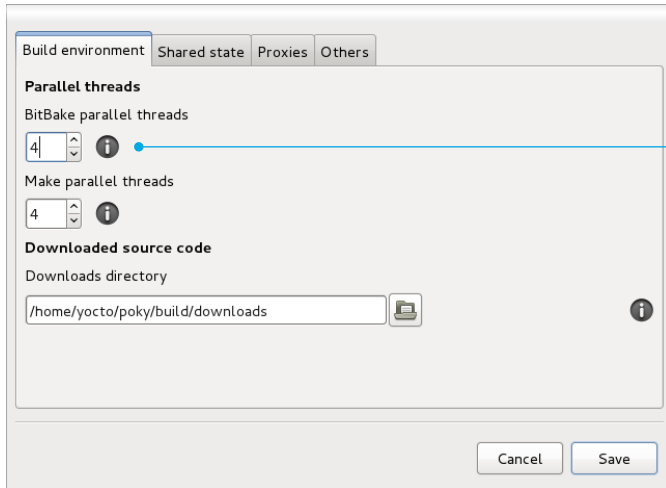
Build environment | Shared state | Proxies | Others

**Parallel threads**

BitBake parallel threads

4

Make parallel threads

4

**Downloaded source code**

Downloads directory

/home/yocto/poky/build/downloads

Cancel | Save